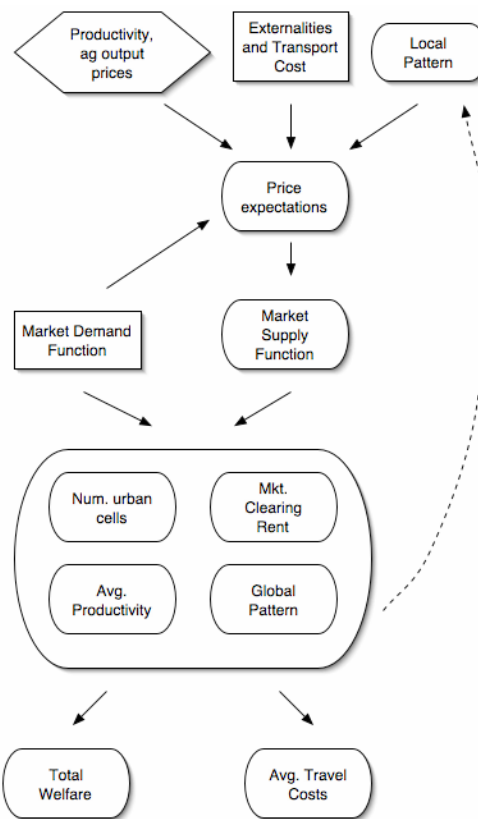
Productivity, ag output prices

Externalities and Transport Cost

Local Pattern

Price expectations

Market Demand Function

Market Supply Function

Num. urban cells

Mkt. Clearing Rent

Avg. Productivity

Global Pattern

Total Welfare

Avg. Travel Costs